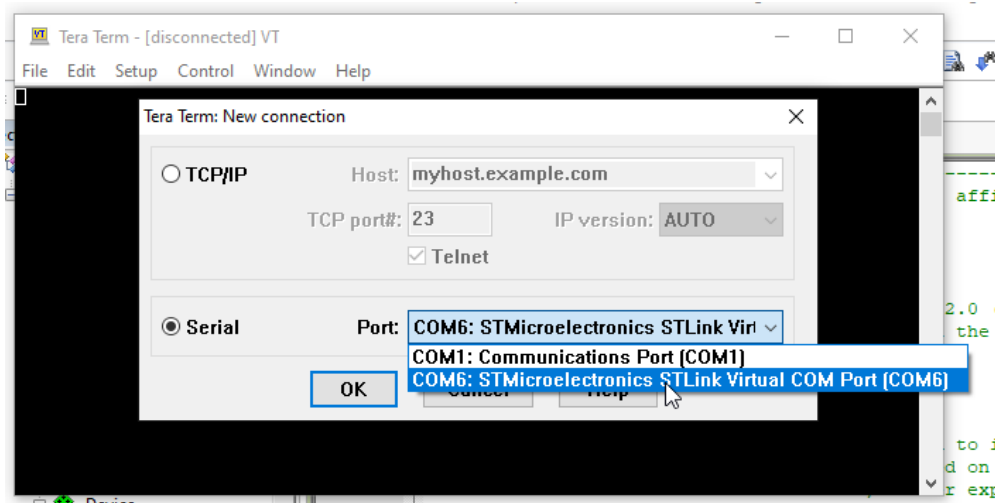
Tera Term - [disconnected] VT

File Edit Setup Control Window Help

Tera Term: New connection

TCP/IP Host: myhost.example.com

TCP port#: 23 IP version: AUTO

Telnet

Serial Port: COM6: STMicroelectronics STLink Virt

COM1: Communications Port (COM1)

COM6: STMicroelectronics STLink Virtual COM Port (COM6)

OK

affi

2.0

the

to i

d on

r exp